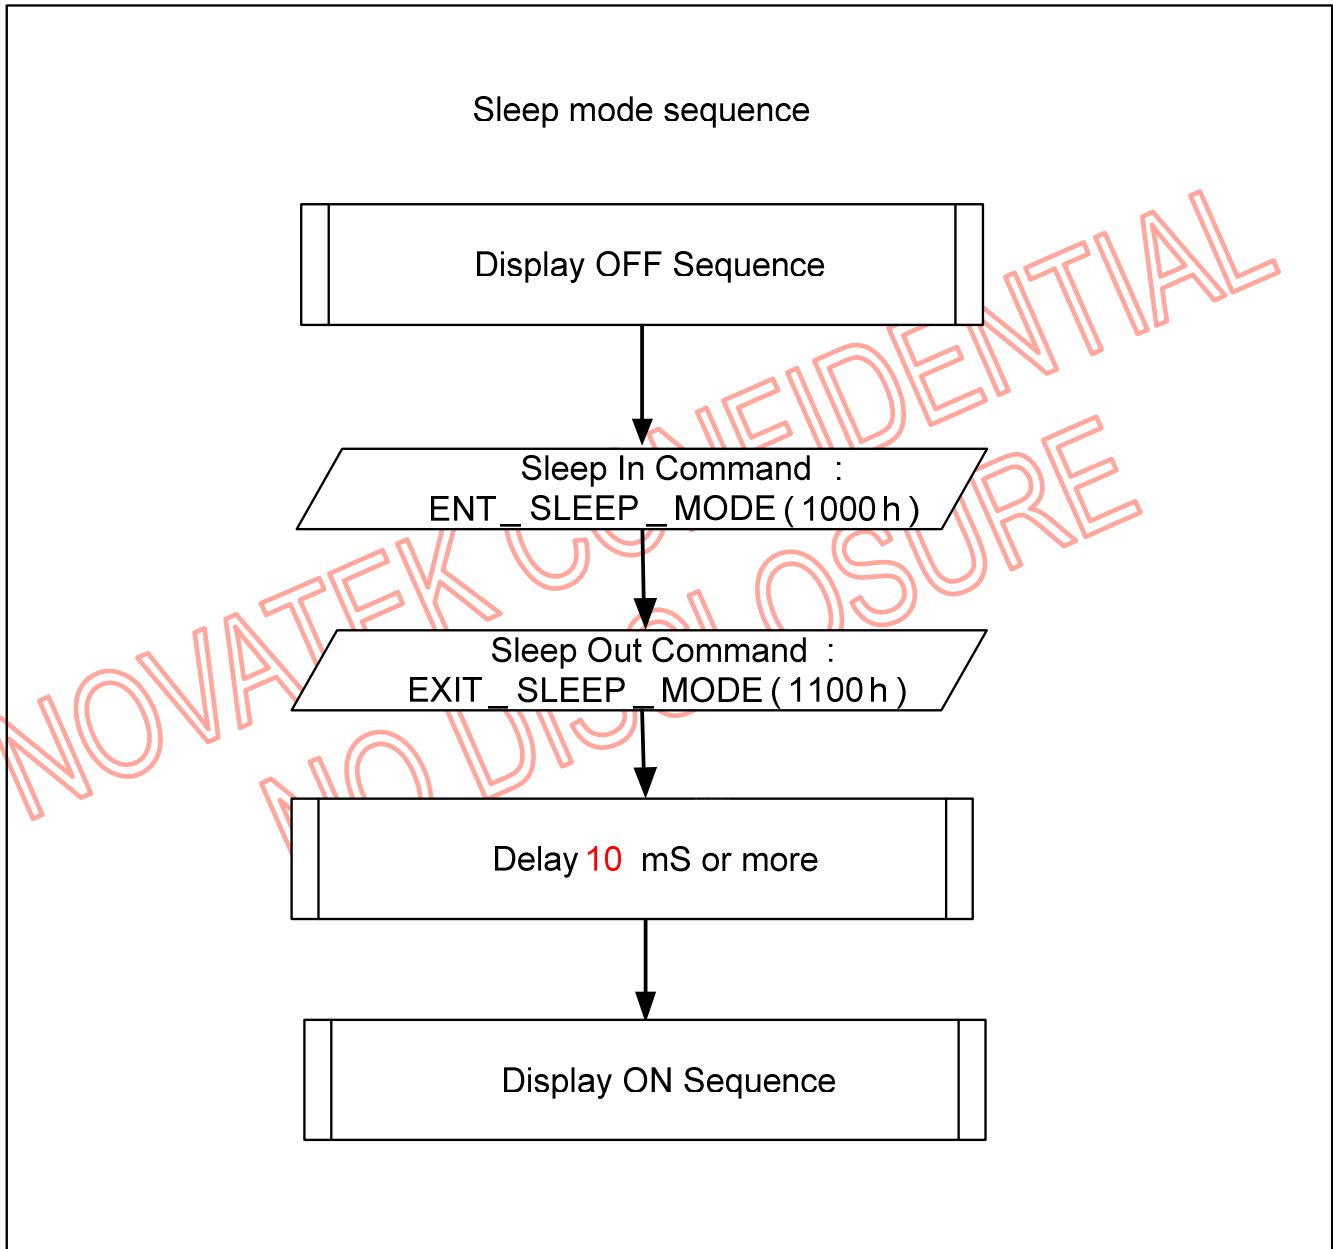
Sleep mode sequence

Display OFF Sequence

Sleep In Command :
ENT\_SLEEP\_MODE (1000h)

Sleep Out Command :
EXIT\_SLEEP\_MODE (1100h)

Delay 10 mS or more

Display ON Sequence

NOVATEK CONFIDENTIAL
NO DISCLOSURE